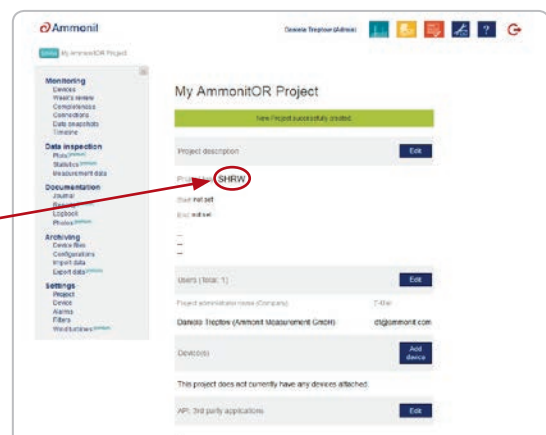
Ammonit

Daniela Treptow (Admin)

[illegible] My AmmonitOR Project

Monitoring
Devices
Week's review
Completeness
Connections
Data snapshots
Timeline

Data inspection
Plots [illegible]
Statistics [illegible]
Measurement data

Documentation
Journal
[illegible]
Logbook
Photos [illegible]

Archiving
Device files
Configurations
Import data
Export data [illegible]

Settings
Project
Device
Alarms
Filters
Wind turbines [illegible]

My AmmonitOR Project

New Project successfully created.

Project description

Edit

Pro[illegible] SHRW

Start not set

End not set

—
—
—

Users (total: 1)

Edit

Project administrator name (Company)

E-Mail

Daniela Treptow (Ammonit Measurement GmbH)

dt@ammonit.com

Device(s)

Add device

This project does not currently have any devices attached.

API: 3rd party applications

Edit